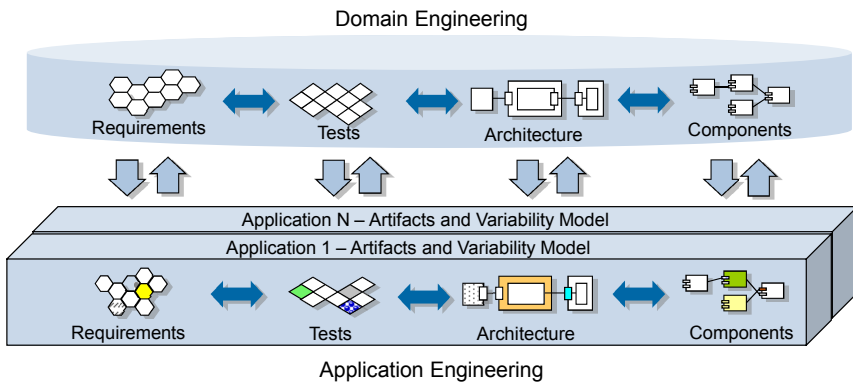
Domain Engineering

Requirements

Tests

Architecture

Components

Application N – Artifacts and Variability Model

Application 1 – Artifacts and Variability Model

Requirements

Tests

Architecture

Components

Application Engineering